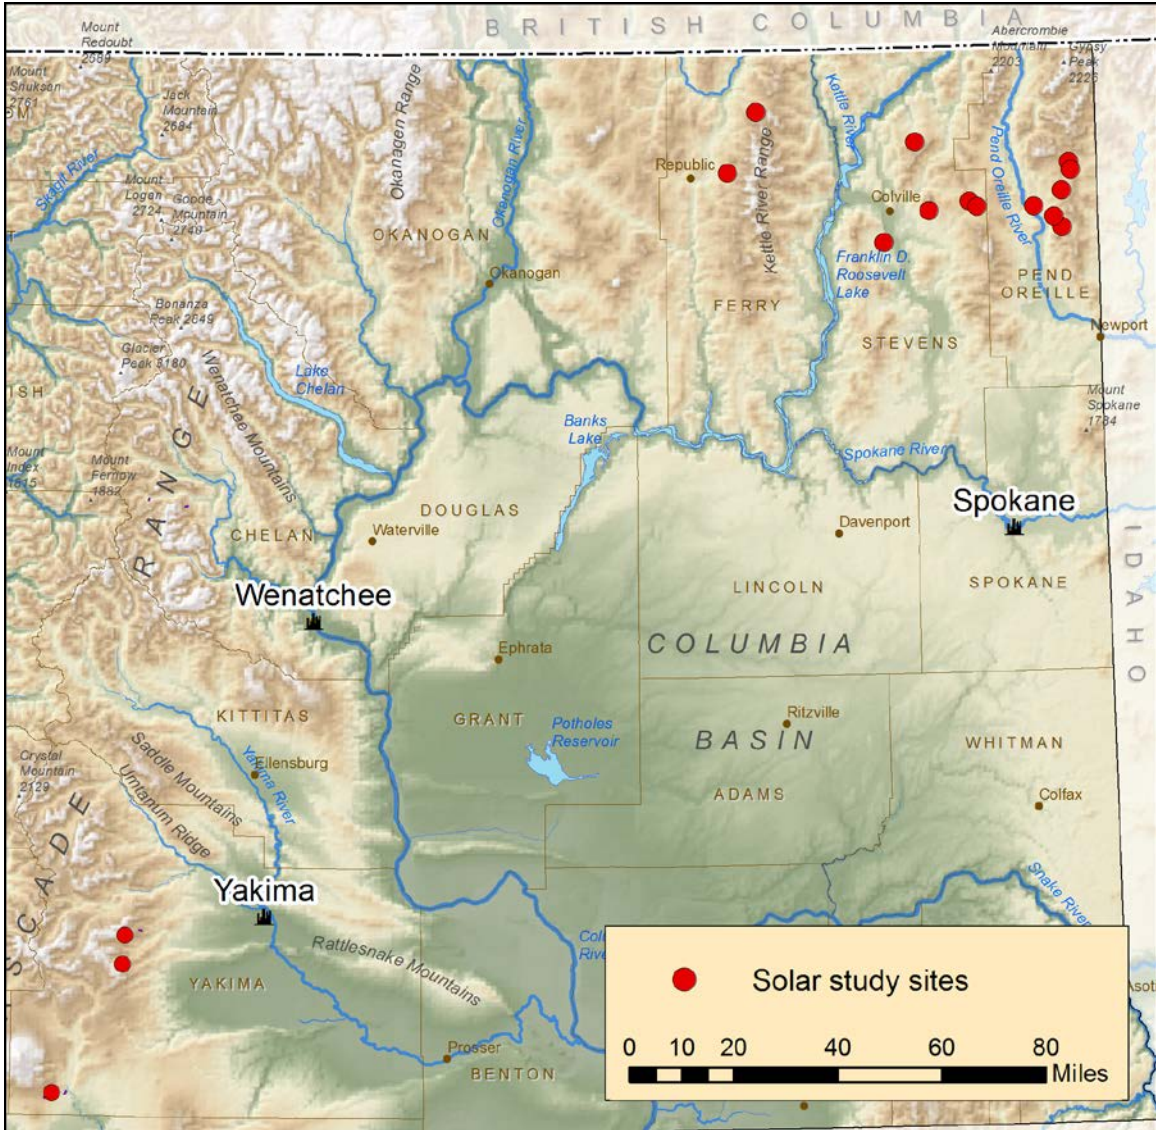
BRITISH COLUMBIA

Mount Redoubt 2689

Mount Shuksan 2781

Jack Mountain 2694

Skagit River

Mount Logan 2721

Goode Mountain 2749

Okanogan Range

Okanogan River

OKANOGAN

Okanogan

Republic

Kettle River Range

Kettle River

Abercrombie Mountain 2203

Gypsy Peak 2226

Pend Oreille River

Colville

Franklin D. Roosevelt Lake

FERRY

STEVENS

PEND OREILLE

Newport

Bonanza Peak 2649

Glacier Peak 3180

Wenatchee Mountains

Lake Chelan

ISH

RANGE

Mount Index 1815

Mount Fernow 1882

Banks Lake

Mount Spokane 1784

Spokane River

DOUGLAS

Waterville

CHELAN

Spokane

Davenport

IDAHO

Wenatchee

LINCOLN

SPOKANE

Ephrata

COLUMBIA

KITTITAS

GRANT

Potholes Reservoir

Ritzville

BASIN

WHITMAN

ADAMS

Colfax

Crystal Mountain 2129

Saddle Mountains

Umtanum Ridge

Yakima River

Ellensburg

SCADE

Yakima

Snake River

Rattlesnake Mountains

Col
Rive

YAKIMA

Prosser

BENTON

Asot

Solar study sites

0 10 20 40 60 80 Miles